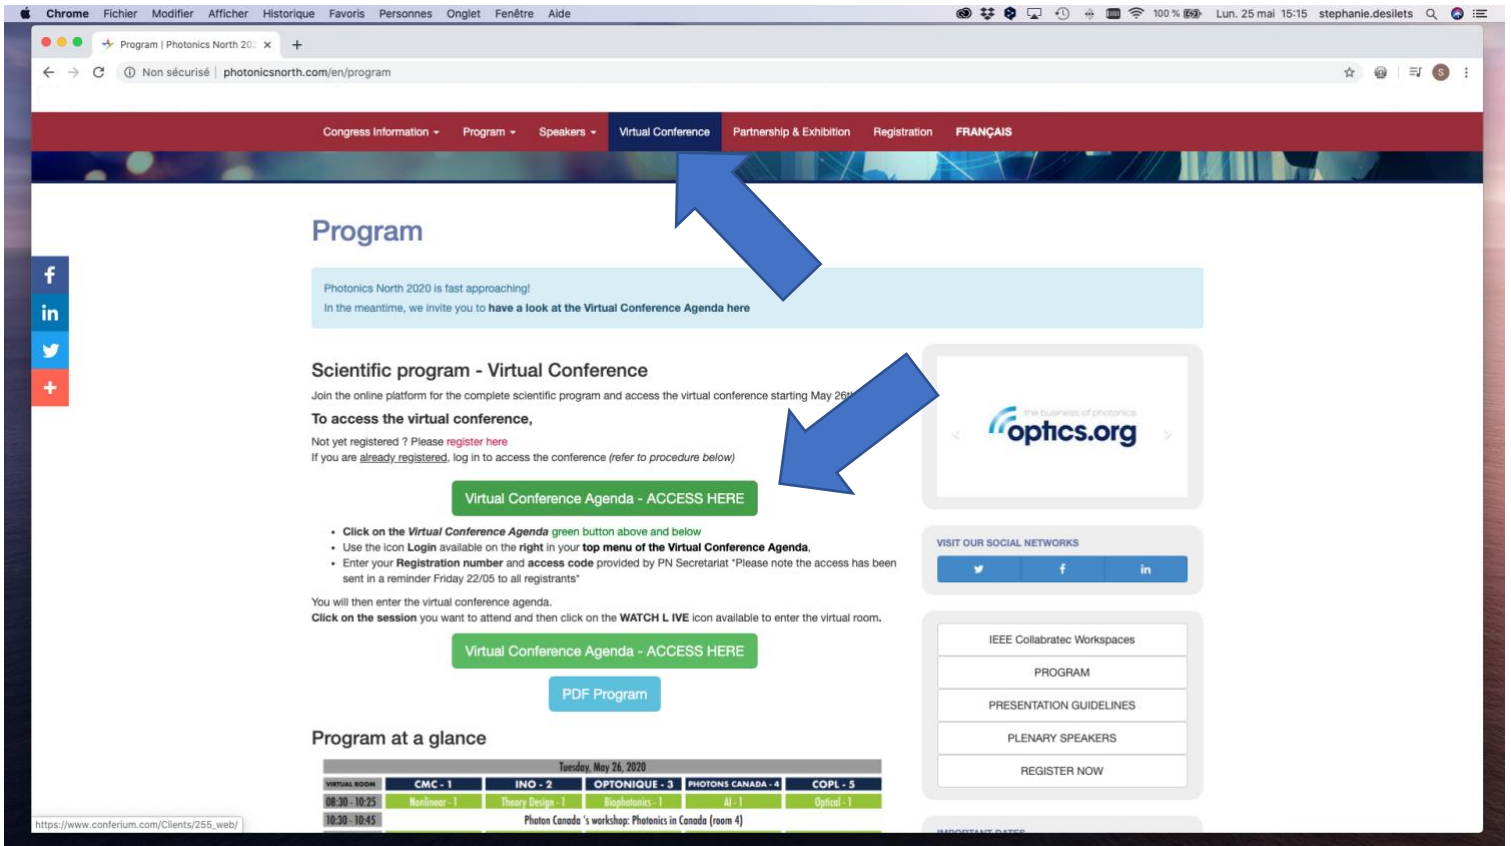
Chrome Fichier Modifier Afficher Historique Favoris Personnes Onglet Fenêtre Aide
100 % Lun. 25 mai 15:15 stephanie.desilets

Program | Photonics North 20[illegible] ×

Non sécurisé | photonicsnorth.com/en/program

Congress Information Program Speakers Virtual Conference Partnership & Exhibition Registration FRANÇAIS

Program

Photonics North 2020 is fast approaching!
In the meantime, we invite you to have a look at the Virtual Conference Agenda here

Scientific program - Virtual Conference

Join the online platform for the complete scientific program and access the virtual conference starting May 26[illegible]

To access the virtual conference,

Not yet registered ? Please register here
If you are already registered, log in to access the conference (refer to procedure below)

Virtual Conference Agenda - ACCESS HERE

- Click on the Virtual Conference Agenda green button above and below
- Use the icon Login available on the right in your top menu of the Virtual Conference Agenda,
- Enter your Registration number and access code provided by PN Secretariat *Please note the access has been sent in a reminder Friday 22/05 to all registrants*

You will then enter the virtual conference agenda.
Click on the session you want to attend and then click on the WATCH L IVE icon available to enter the virtual room.

Virtual Conference Agenda - ACCESS HERE

PDF Program

Program at a glance

Tuesday, May 26, 2020

| VIRTUAL ROOM | CMC - 1 | INO - 2 | OPTONIQUE - 3 | PHOTONS CANADA - 4 | COPL - 5 |
|---|---|---|---|---|---|
| 08:30 - 10:25 | Nonlinear - 1 | Theory Design - 1 | Biophotonics - 1 | AI - 1 | Optical - 1 |
| 10:30 - 10:45 | Photon Canada 's workshop: Photonics in Canada (room 4) | | | | |

https://www.conferium.com/Clients/255_web/

the business of photonics
optics.org

VISIT OUR SOCIAL NETWORKS

IEEE Collabratec Workspaces
PROGRAM
PRESENTATION GUIDELINES
PLENARY SPEAKERS
REGISTER NOW

IMPORTANT DATES